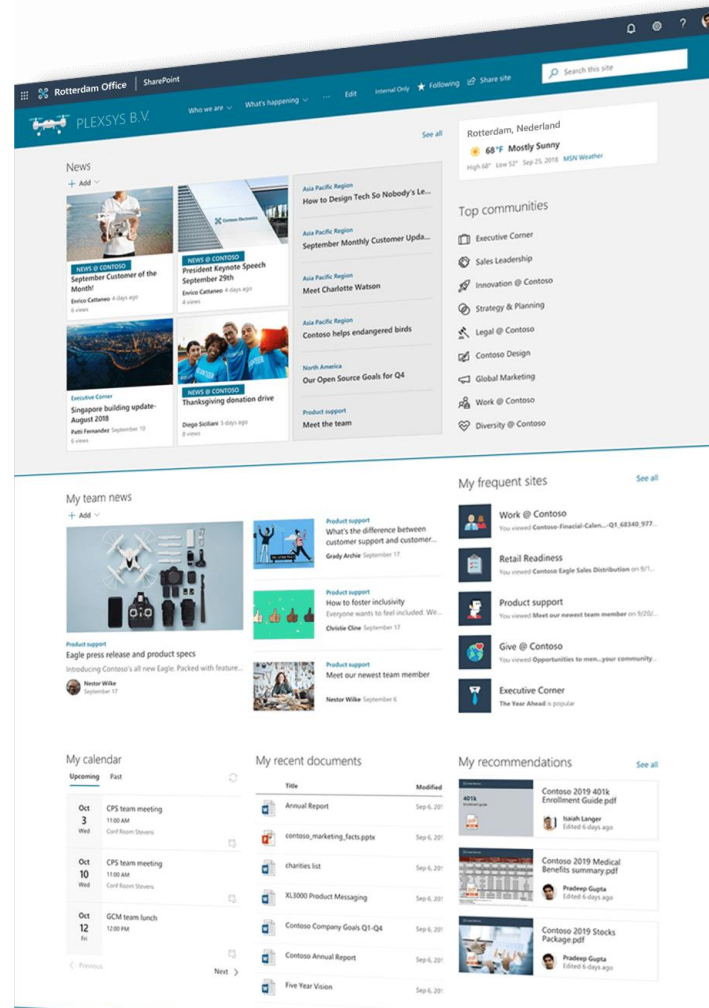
Rotterdam Office | SharePoint

Search this site

PLEXSYS B.V.

Who we are ∨ What's happening ∨ ... Edit Internal Only ★ Following Share site

News

+ Add ∨

See all

NEWS @ CONTOSO
September Customer of the Month!
Enrico Cattaneo 4 days ago
6 views

NEWS @ CONTOSO
President Keynote Speech September 29th
Enrico Cattaneo 4 days ago
4 views

Executive Corner
Singapore building update- August 2018
Patti Fernandez September 10
6 views

NEWS @ CONTOSO
Thanksgiving donation drive
Diego Siciliani 5 days ago
5 views

Asia Pacific Region
How to Design Tech So Nobody's Le...

Asia Pacific Region
September Monthly Customer Upda...

Asia Pacific Region
Meet Charlotte Watson

Asia Pacific Region
Contoso helps endangered birds

North America
Our Open Source Goals for Q4

Product support
Meet the team

Rotterdam, Nederland
68°F Mostly Sunny
High 68° Low 52° Sep 25, 2018 MSN Weather

Top communities

Executive Corner
Sales Leadership
Innovation @ Contoso
Strategy & Planning
Legal @ Contoso
Contoso Design
Global Marketing
Work @ Contoso
Diversity @ Contoso

My team news

+ Add ∨

Product support
Eagle press release and product specs
Introducing Contoso's all new Eagle. Packed with feature...
Nestor Wilke
September 17

Product support
What's the difference between customer support and customer...
Grady Archie September 17

Product support
How to foster inclusivity
Everyone wants to feel included. We...
Christie Cline September 17

Product support
Meet our newest team member
Nestor Wilke September 6

My frequent sites

See all

Work @ Contoso
You viewed Contoso-Finacial-Calen..._Q1_68340_977...

Retail Readiness
You viewed Contoso Eagle Sales Distribution on 9/1...

Product support
You viewed Meet our newest team member on 9/20/...

Give @ Contoso
You viewed Opportunities to men...your community...

Executive Corner
The Year Ahead is popular

My calendar

Upcoming Past

Oct 3 Wed
CPS team meeting
11:00 AM
Conf Room Stevens

Oct 10 Wed
CPS team meeting
11:00 AM
Conf Room Stevens

Oct 12 Fri
GCM team lunch
12:00 PM

Previous Next

My recent documents

| | Title | Modified |
|---|---|---|
| | Annual Report | Sep 6, 201 |
| | contoso_marketing_facts.pptx | Sep 6, 201 |
| | charities list | Sep 6, 201 |
| | XL3000 Product Messaging | Sep 6, 201 |
| | Contoso Company Goals Q1-Q4 | Sep 6, 201 |
| | Contoso Annual Report | Sep 6, 201 |
| | Five Year Vision | Sep 6, 201 |

My recommendations

See all

Contoso 2019 401k Enrollment Guide.pdf
Isaiah Langer
Edited 6 days ago

Contoso 2019 Medical Benefits summary.pdf
Pradeep Gupta
Edited 6 days ago

Contoso 2019 Stocks Package.pdf
Pradeep Gupta
Edited 6 days ago